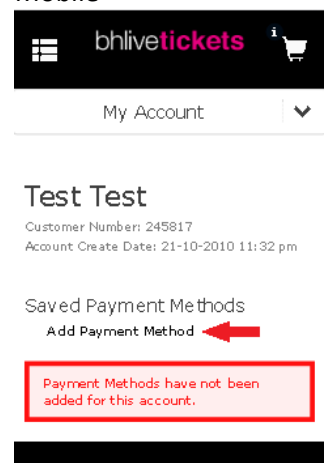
Mobile

bhlivetickets

i

My Account

Test Test

Customer Number: 245817
Account Create Date: 21-10-2010 11:32 pm

Saved Payment Methods

Add Payment Method

Payment Methods have not been added for this account.